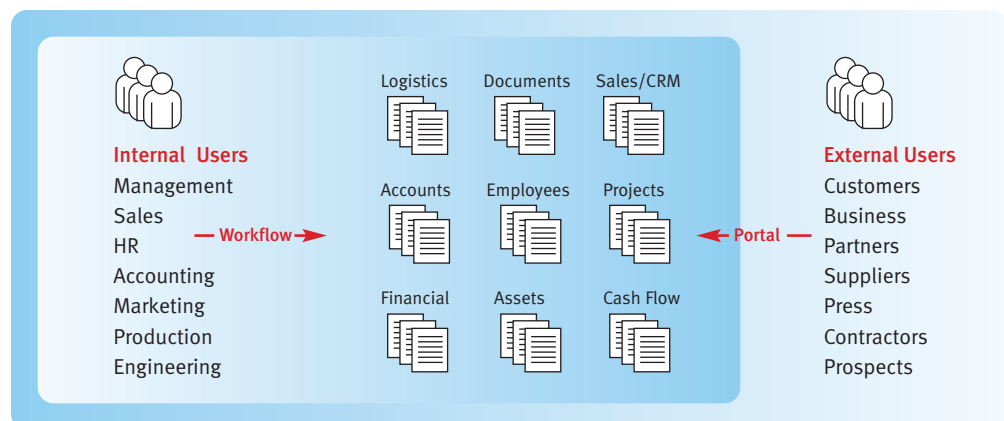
Internal Users
Management
Sales
HR
Accounting
Marketing
Production
Engineering

Workflow

Logistics
Documents
Sales/CRM
Accounts
Employees
Projects
Financial
Assets
Cash Flow

Portal

External Users
Customers
Business
Partners
Suppliers
Press
Contractors
Prospects